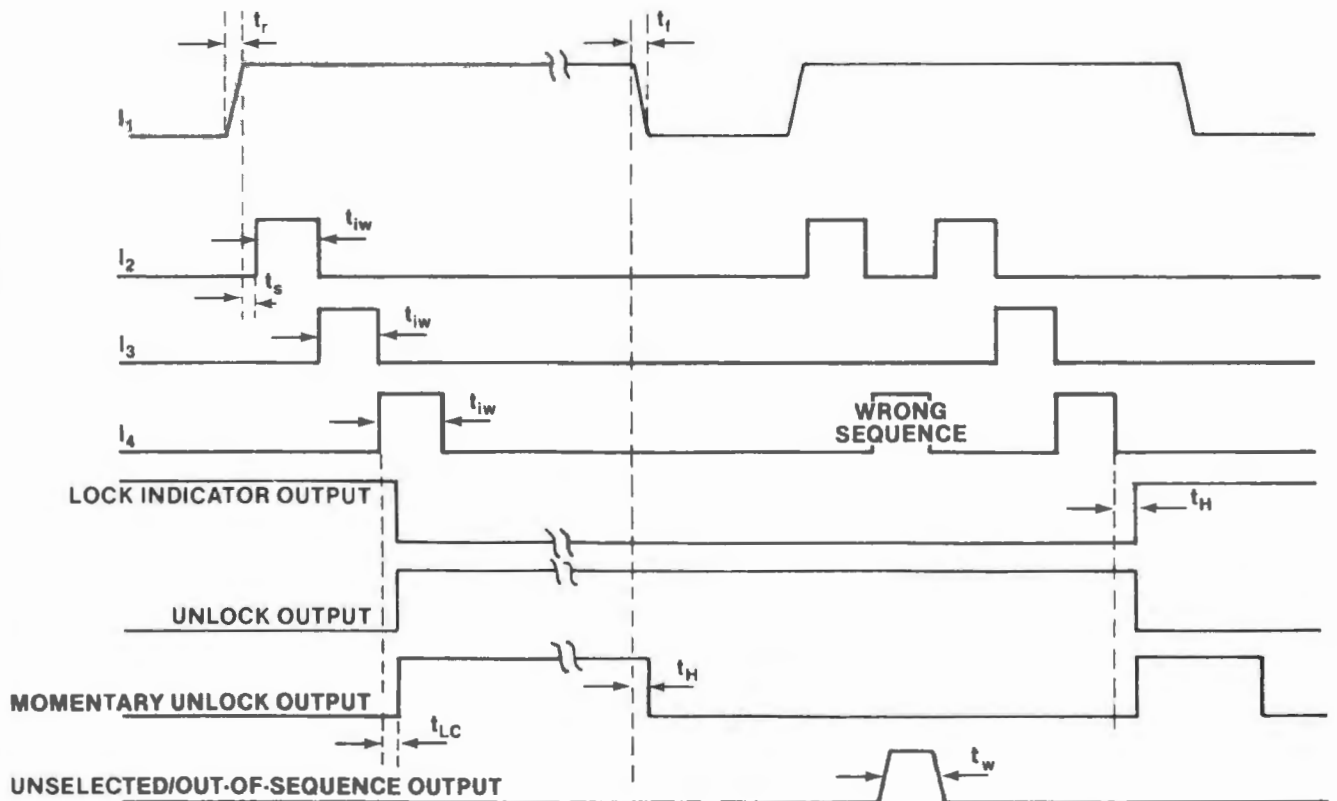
$t_r$
$t_f$
$I_1$
$t_{iw}$
$I_2$
$t_s$
$I_3$
$t_{iw}$
$I_4$
$t_{iw}$
WRONG SEQUENCE
LOCK INDICATOR OUTPUT
$t_H$
UNLOCK OUTPUT
MOMENTARY UNLOCK OUTPUT
$t_H$
$t_{LC}$
UNSELECTED/OUT-OF-SEQUENCE OUTPUT
$t_w$